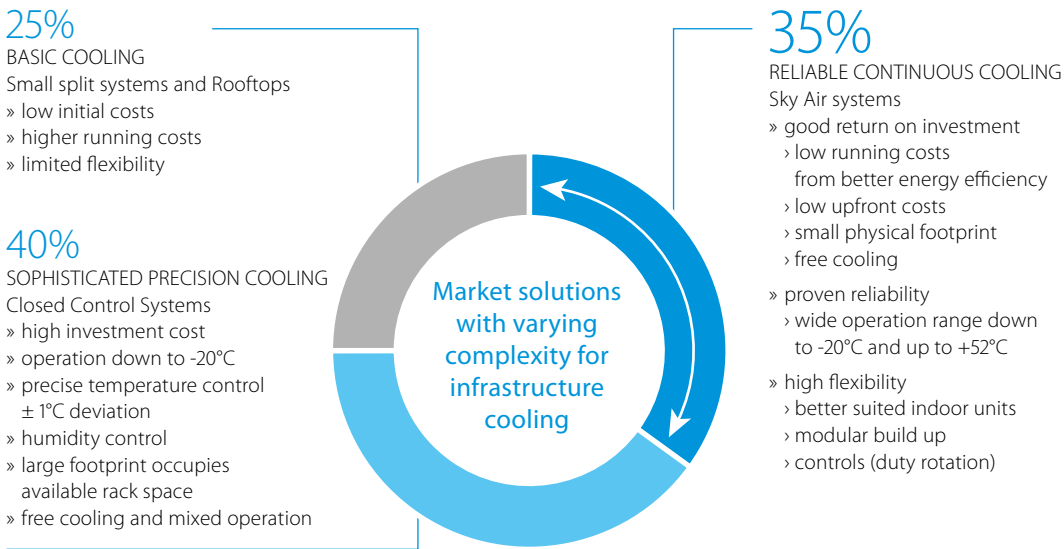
25%
BASIC COOLING
Small split systems and Rooftops
» low initial costs
» higher running costs
» limited flexibility

40%
SOPHISTICATED PRECISION COOLING
Closed Control Systems
» high investment cost
» operation down to -20°C
» precise temperature control ± 1°C deviation
» humidity control
» large footprint occupies available rack space
» free cooling and mixed operation

Market solutions with varying complexity for infrastructure cooling

35%
RELIABLE CONTINUOUS COOLING
Sky Air systems
» good return on investment
› low running costs from better energy efficiency
› low upfront costs
› small physical footprint
› free cooling
» proven reliability
› wide operation range down to -20°C and up to +52°C
» high flexibility
› better suited indoor units
› modular build up
› controls (duty rotation)